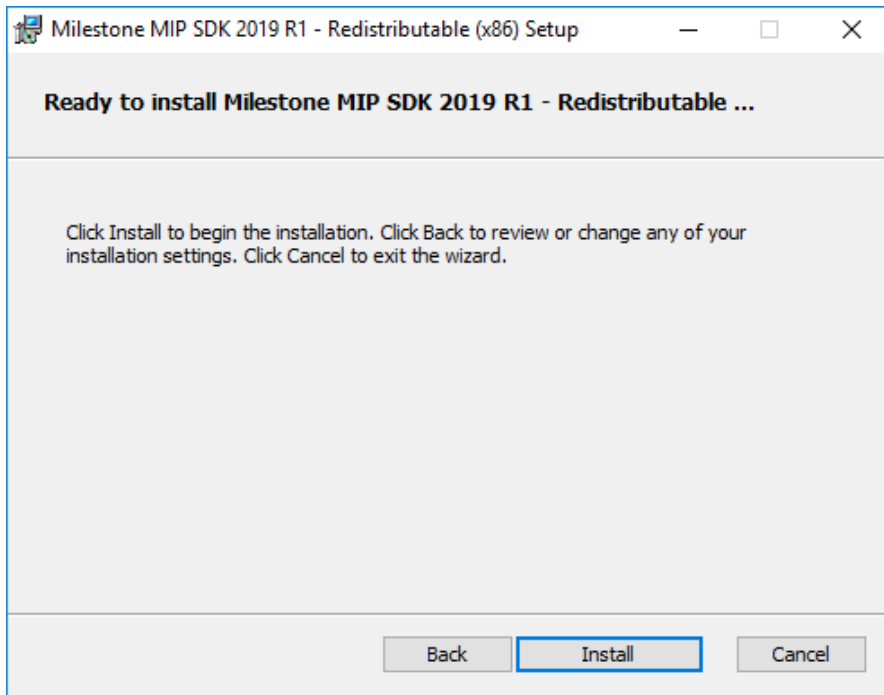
Milestone MIP SDK 2019 R1 - Redistributable (x86) Setup

Ready to install Milestone MIP SDK 2019 R1 - Redistributable ...

Click Install to begin the installation. Click Back to review or change any of your installation settings. Click Cancel to exit the wizard.

Back
Install
Cancel